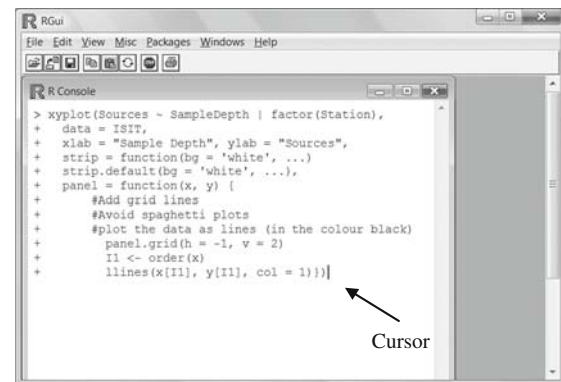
RGui

File Edit View Misc Packages Windows Help

R Console

> xyplot(Sources ~ SampleDepth | factor(Station),
+ data = ISIT,
+ xlab = "Sample Depth", ylab = "Sources",
+ strip = function(bg = 'white', ...)
+ strip.default(bg = 'white', ...),
+ panel = function(x, y) {
+ #Add grid lines
+ #Avoid spaghetti plots
+ #plot the data as lines (in the colour black)
+ panel.grid(h = -1, v = 2)
+ I1 <- order(x)
+ llines(x[I1], y[I1], col = 1)})

Cursor